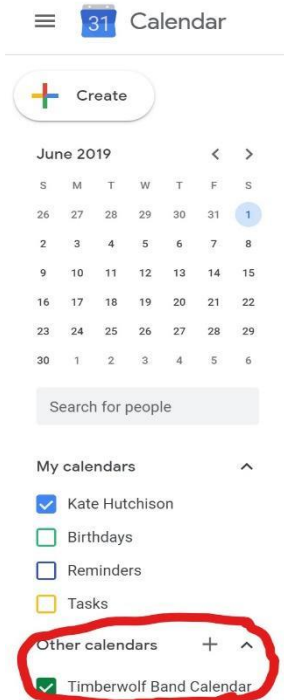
31 Calendar

Create

June 2019

| S | M | T | W | T | F | S |
|---|---|---|---|---|---|---|
| 26 | 27 | 28 | 29 | 30 | 31 | 1 |
| 2 | 3 | 4 | 5 | 6 | 7 | 8 |
| 9 | 10 | 11 | 12 | 13 | 14 | 15 |
| 16 | 17 | 18 | 19 | 20 | 21 | 22 |
| 23 | 24 | 25 | 26 | 27 | 28 | 29 |
| 30 | 1 | 2 | 3 | 4 | 5 | 6 |

Search for people

My calendars

Kate Hutchison

Birthdays

Reminders

Tasks

Other calendars

Timberwolf Band Calendar